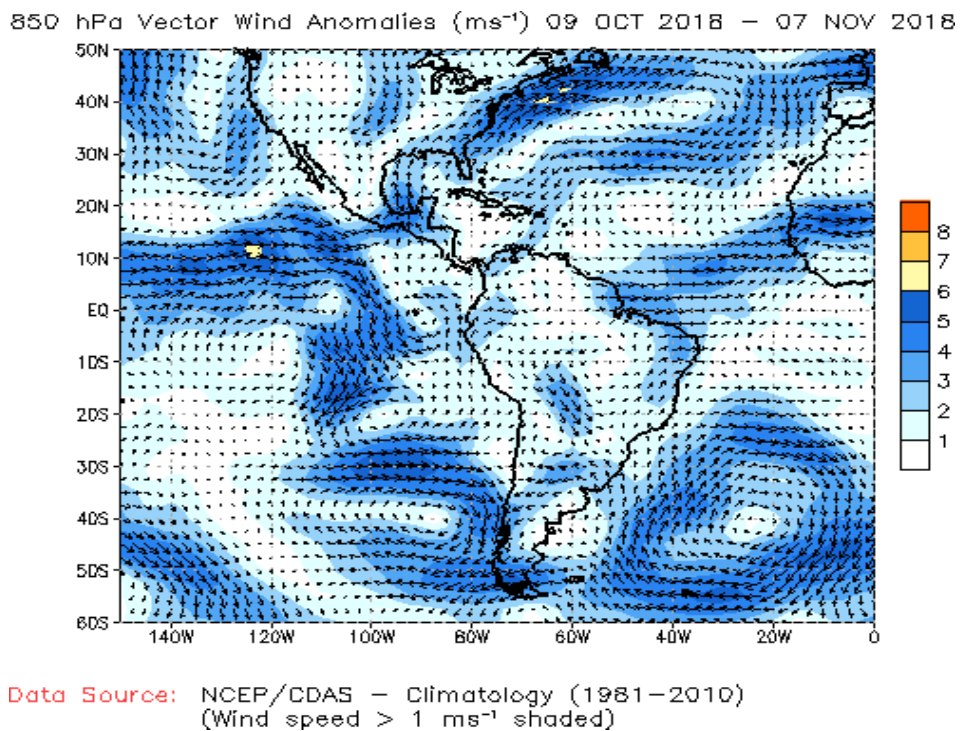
850 hPa Vector Wind Anomalies ($ms^{-1}$) 09 OCT 2018 – 07 NOV 2018

50N
40N
30N
20N
10N
EQ
10S
20S
30S
40S
50S
60S

140W 120W 100W 80W 60W 40W 20W 0

8
7
6
5
4
3
2
1

Data Source: NCEP/CDAS – Climatology (1981–2010)
(Wind speed > 1 $ms^{-1}$ shaded)